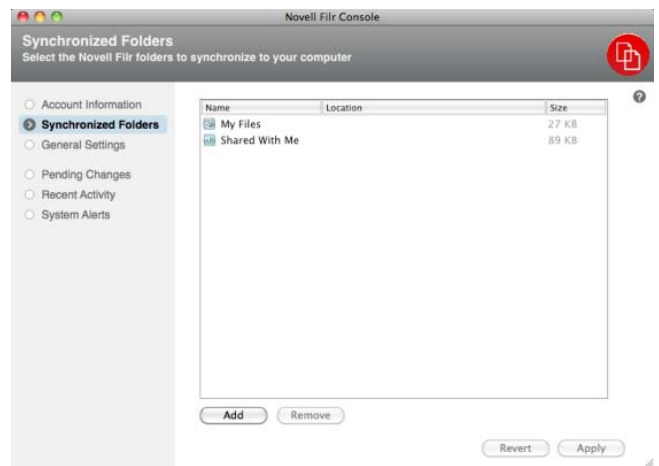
Novell Filr Console

Synchronized Folders
Select the Novell Filr folders to synchronize to your computer

Account Information
Synchronized Folders
General Settings
Pending Changes
Recent Activity
System Alerts

| Name | Location | Size |
|---|---|---|
| My Files | | 27 KB |
| Shared With Me | | 89 KB |

Add
Remove
Revert
Apply